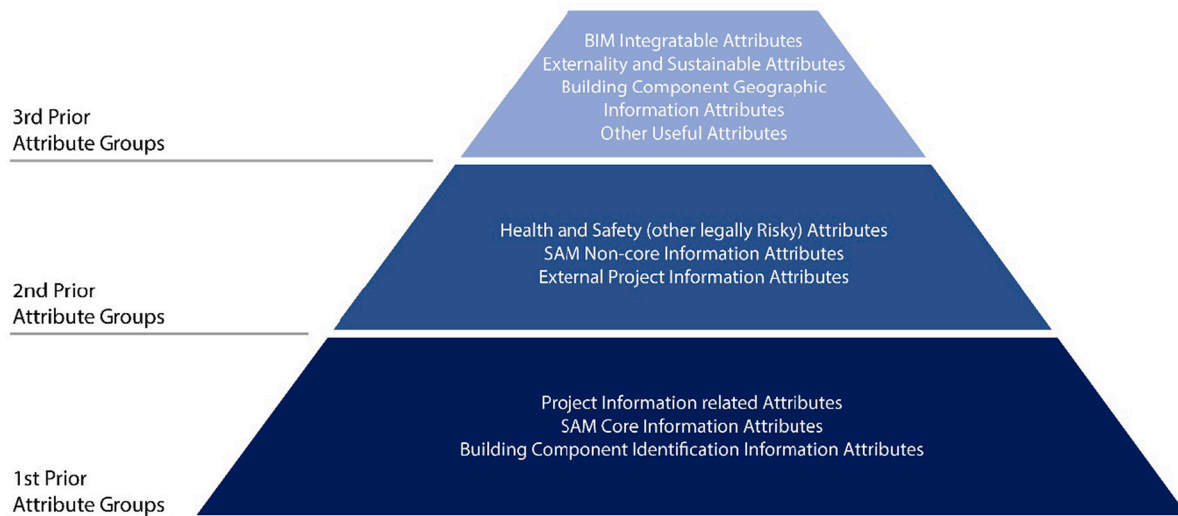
BIM Integratable Attributes
Externality and Sustainable Attributes
Building Component Geographic Information Attributes
Other Useful Attributes

3rd Prior Attribute Groups

Health and Safety (other legally Risky) Attributes
SAM Non-core Information Attributes
External Project Information Attributes

2nd Prior Attribute Groups

Project Information related Attributes
SAM Core Information Attributes
Building Component Identification Information Attributes

1st Prior Attribute Groups